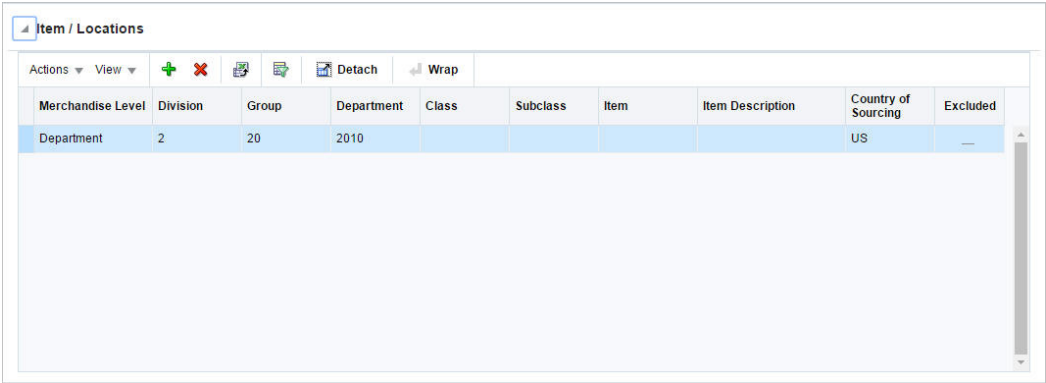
Item / Locations

Actions ▾ View ▾ Detach Wrap

| Merchandise Level | Division | Group | Department | Class | Subclass | Item | Item Description | Country of Sourcing | Excluded |
|---|---|---|---|---|---|---|---|---|---|
| Department | 2 | 20 | 2010 | | | | | US | |